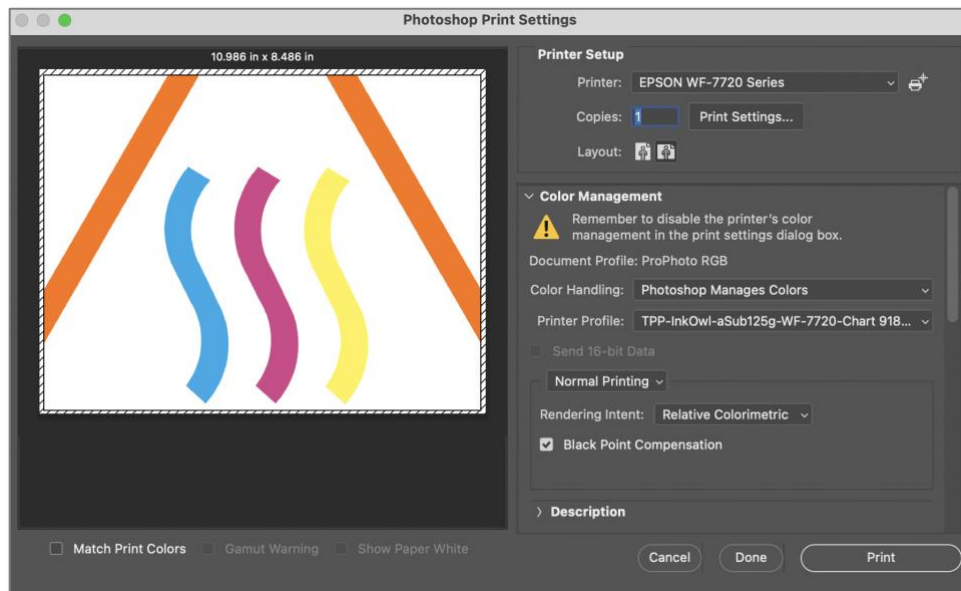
Photoshop Print Settings

10.986 in x 8.486 in

Printer Setup

Printer: EPSON WF-7720 Series

Copies: 1 Print Settings...

Layout:

Color Management

Remember to disable the printer's color management in the print settings dialog box.

Document Profile: ProPhoto RGB

Color Handling: Photoshop Manages Colors

Printer Profile: TPP-InkOwl-aSub125g-WF-7720-Chart 918...

Send 16-bit Data

Normal Printing

Rendering Intent: Relative Colorimetric

Black Point Compensation

Description

Match Print Colors Gamut Warning Show Paper White

Cancel Done Print